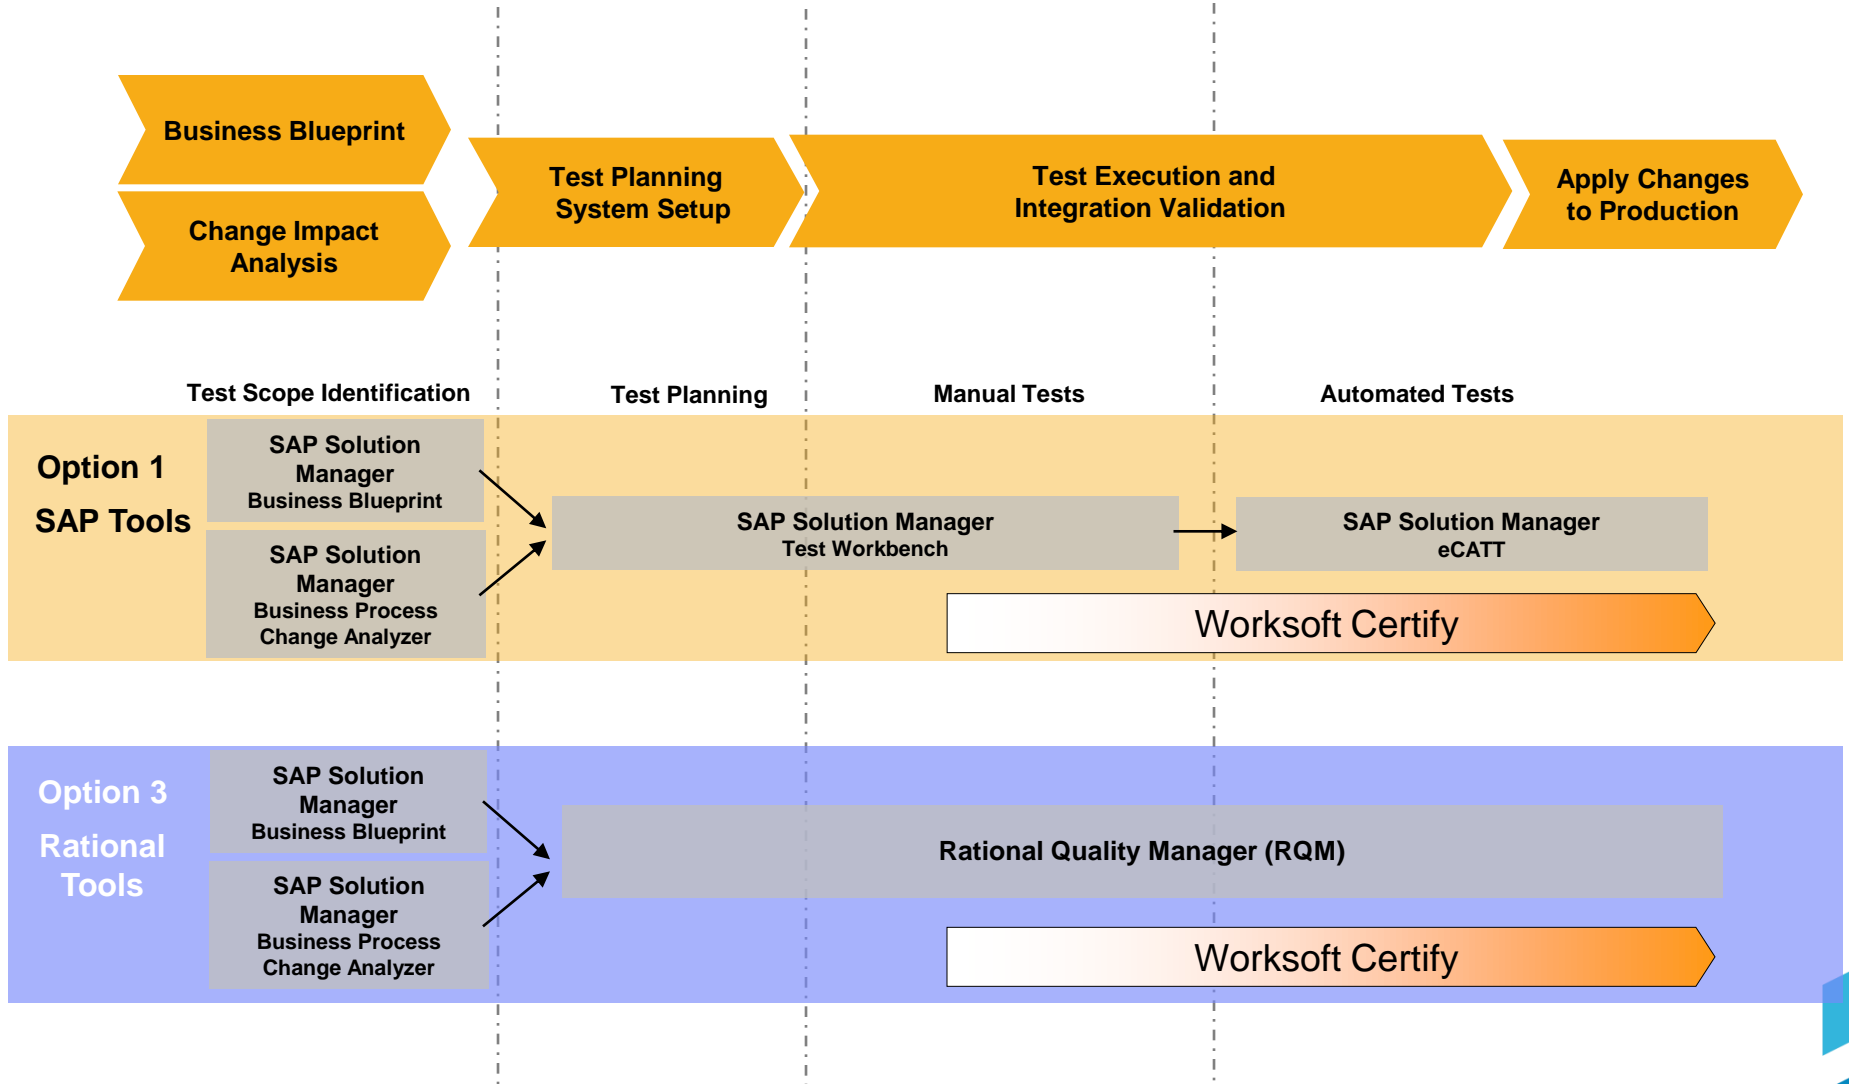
Business Blueprint

Change Impact Analysis

Test Planning System Setup

Test Execution and Integration Validation

Apply Changes to Production

Test Scope Identification

Test Planning

Manual Tests

Automated Tests

Option 1

SAP Tools

SAP Solution Manager Business Blueprint

SAP Solution Manager Business Process Change Analyzer

SAP Solution Manager Test Workbench

SAP Solution Manager eCATT

Worksoft Certify

Option 3

Rational Tools

SAP Solution Manager Business Blueprint

SAP Solution Manager Business Process Change Analyzer

Rational Quality Manager (RQM)

Worksoft Certify